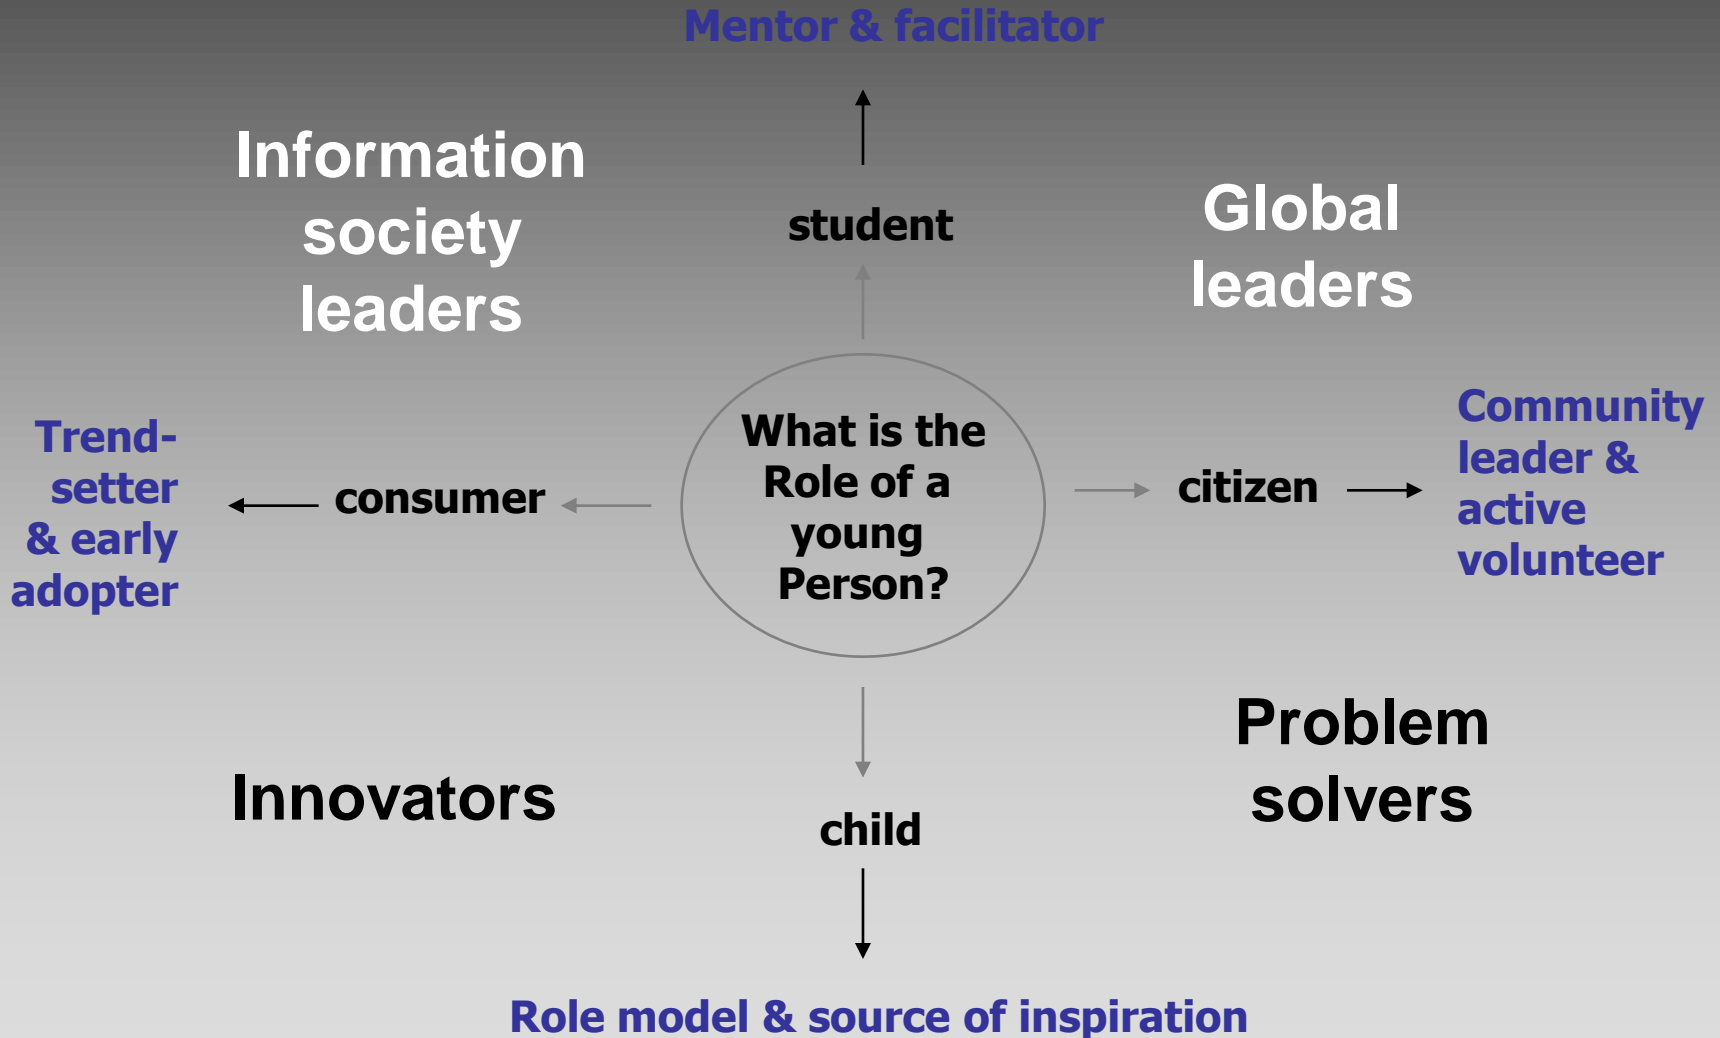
Mentor & facilitator

Information society leaders

student

Global leaders

Trend-setter & early adopter

consumer

What is the Role of a young Person?

citizen

Community leader & active volunteer

Innovators

child

Problem solvers

Role model & source of inspiration